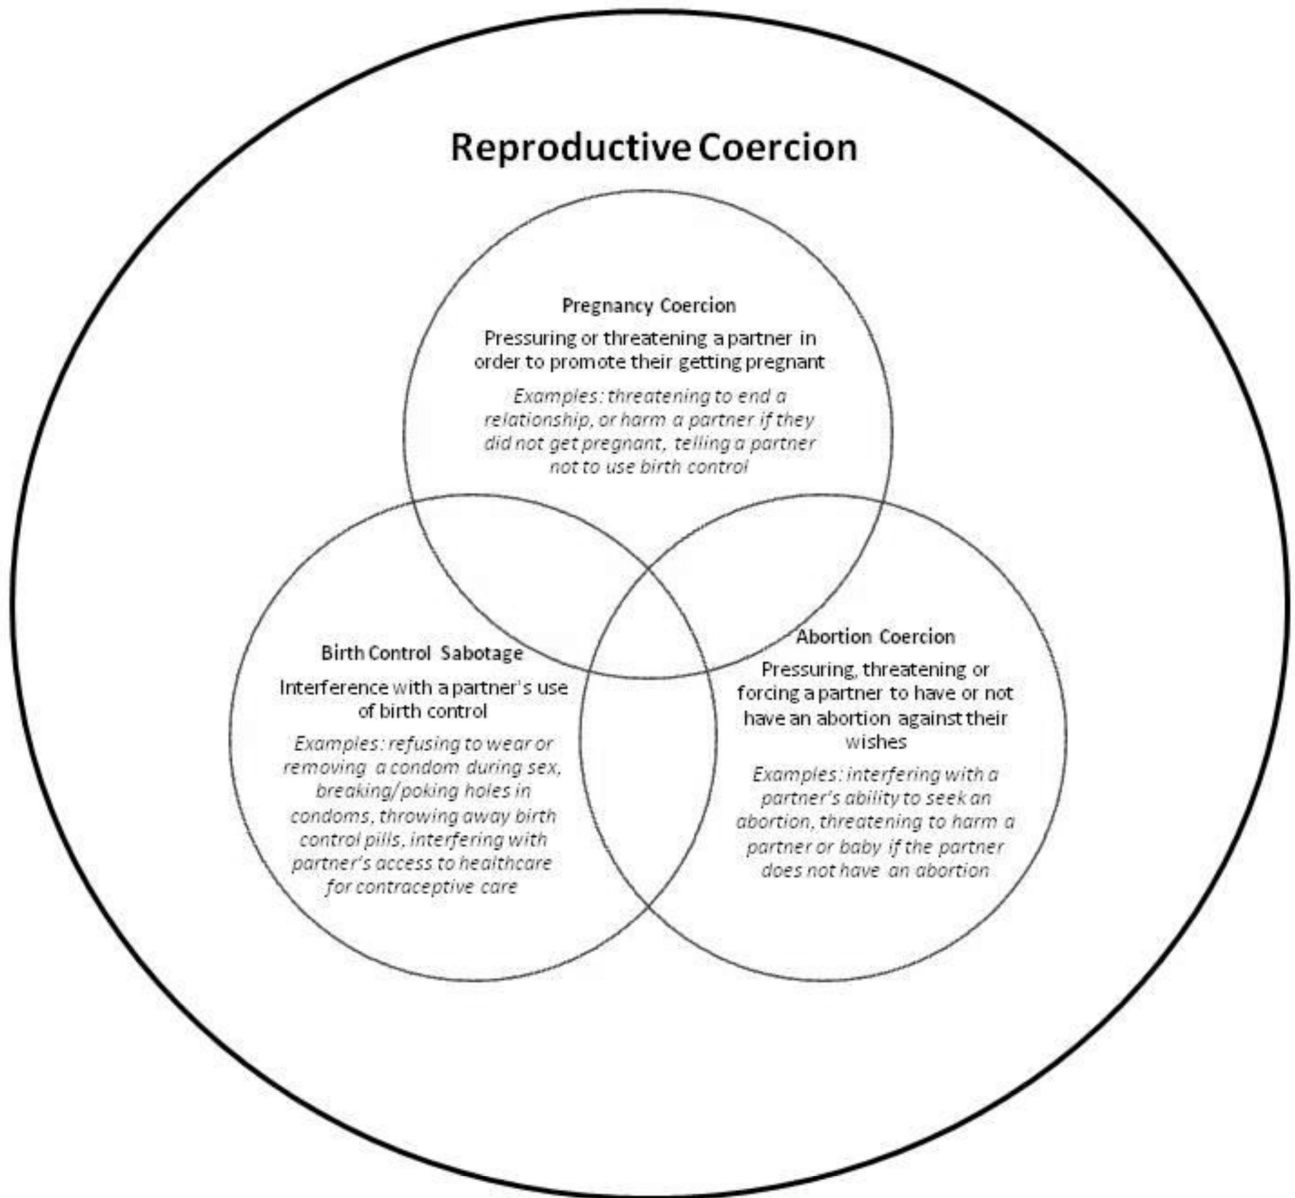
Reproductive Coercion

Pregnancy Coercion

Pressuring or threatening a partner in order to promote their getting pregnant

Examples: threatening to end a relationship, or harm a partner if they did not get pregnant, telling a partner not to use birth control

Birth Control Sabotage

Interference with a partner's use of birth control

Examples: refusing to wear or removing a condom during sex, breaking/poking holes in condoms, throwing away birth control pills, interfering with partner's access to healthcare for contraceptive care

Abortion Coercion

Pressuring, threatening or forcing a partner to have or not have an abortion against their wishes

Examples: interfering with a partner's ability to seek an abortion, threatening to harm a partner or baby if the partner does not have an abortion